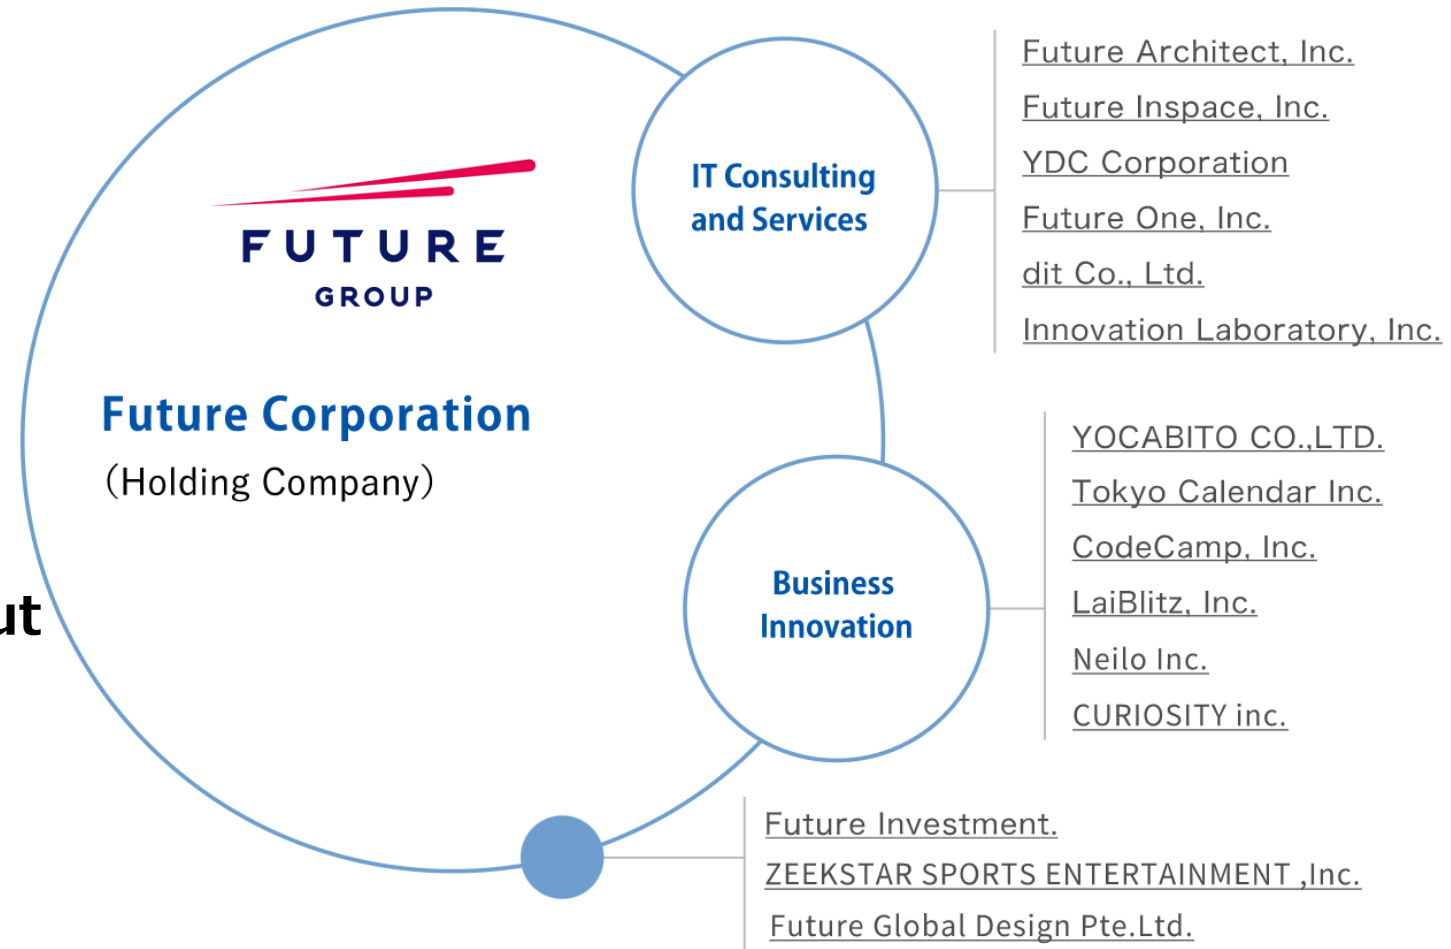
FUTURE
GROUP

Future Corporation
(Holding Company)

ut

IT Consulting and Services

Future Architect, Inc.
Future Inspace, Inc.
YDC Corporation
Future One, Inc.
dit Co., Ltd.
Innovation Laboratory, Inc.

Business Innovation

YOCABITO CO.,LTD.
Tokyo Calendar Inc.
CodeCamp, Inc.
LaiBlitz, Inc.
Neilo Inc.
CURIOSITY inc.

Future Investment.
ZEEKSTAR SPORTS ENTERTAINMENT ,Inc.
Future Global Design Pte.Ltd.